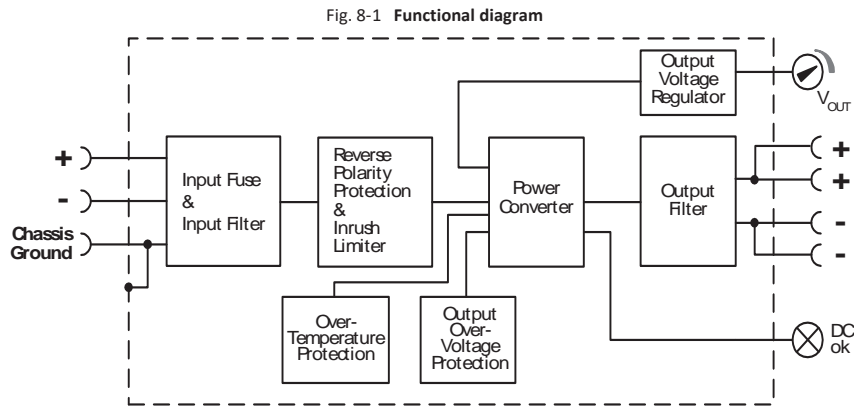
Fig. 8-1 **Functional diagram**

Output Voltage Regulator

$V_{OUT}$

+

-

Chassis Ground

Input Fuse & Input Filter

Reverse Polarity Protection & Inrush Limiter

Power Converter

Output Filter

+

+

-

-

Over-Temperature Protection

Output Over-Voltage Protection

DC ok